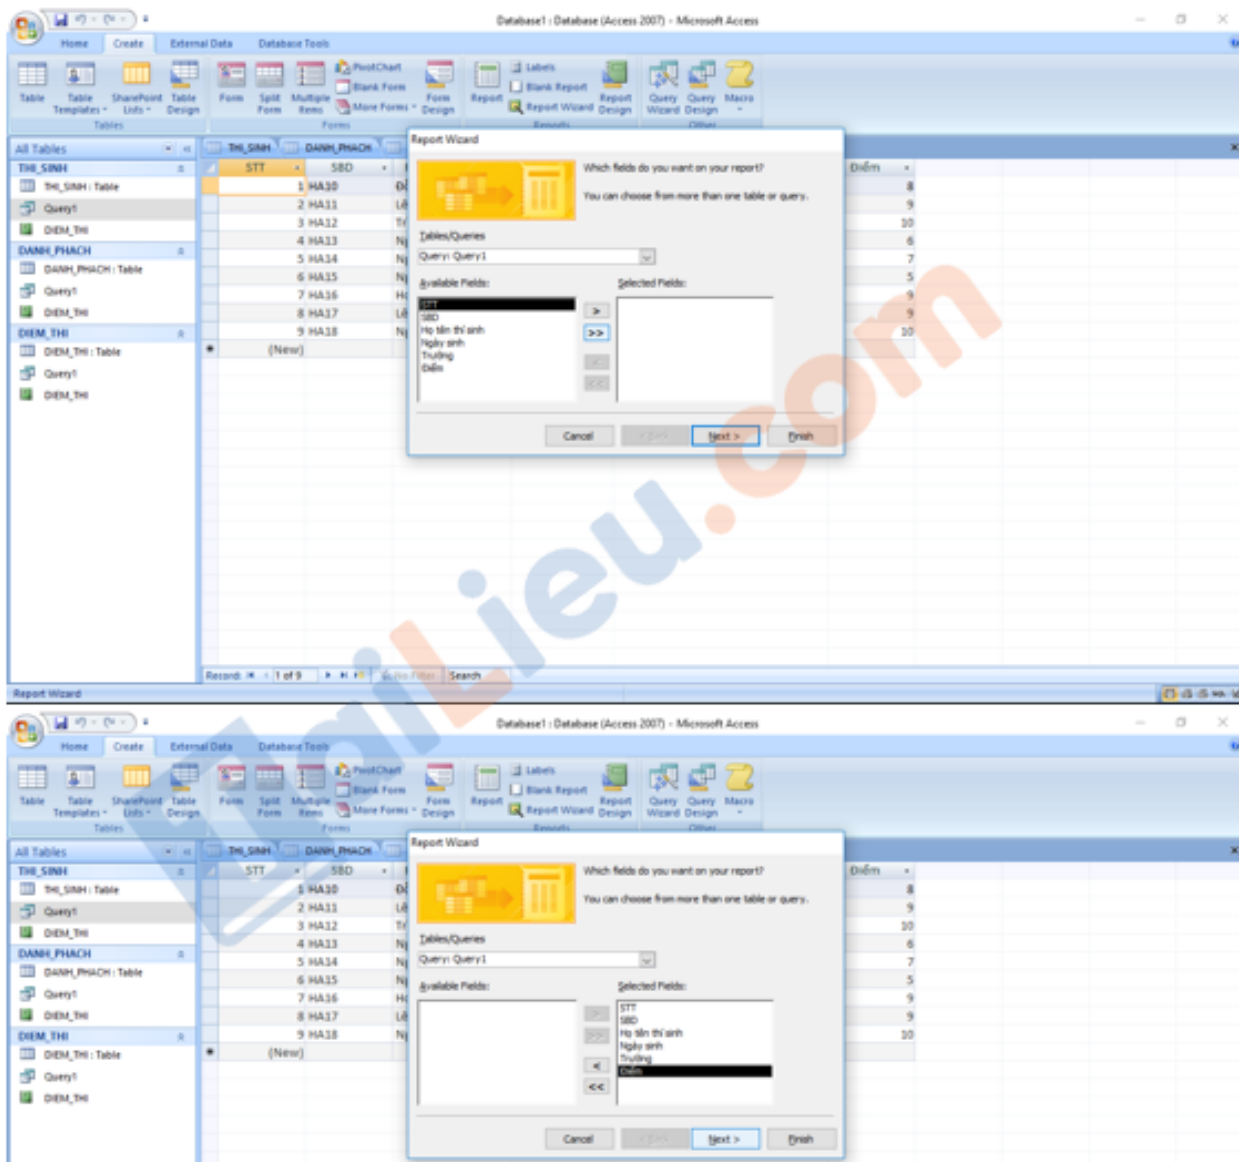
Database1 : Database (Access 2007) - Microsoft Access

Home | Create | External Data | Database Tools

Table | Table Templates | SharePoint Lists | Table Design
Tables

Form | Split Form | Multiple Items | PivotChart | Blank Form | More Forms | Form Design
Forms

Report | Labels | Blank Report | Report Wizard | Report Design
Reports

Query Wizard | Query Design | Macro
Other

All Tables

THI_SINH
THI_SINH : Table
Query1
DIEM_THI
DANH_PHACH
DANH_PHACH : Table
Query1
DIEM_THI
DIEM_THI
DIEM_THI : Table
Query1
DIEM_THI

THI_SINH | DANH_PHACH

| STT | SBD | Điểm |
|---|---|---|
| 1 | HA10 | 8 |
| 2 | HA11 | 9 |
| 3 | HA12 | 10 |
| 4 | HA13 | 6 |
| 5 | HA14 | 7 |
| 6 | HA15 | 5 |
| 7 | HA16 | 9 |
| 8 | HA17 | 9 |
| 9 | HA18 | 10 |
| (New) | | |

Record: 1 of 9 | No Filter | Search

Report Wizard

Which fields do you want on your report?

You can choose from more than one table or query.

Tables/Queries
Query: Query1

Available Fields:
STT
SBD
Họ tên thí sinh
Ngày sinh
Trường
Điểm

Selected Fields:

>
>>
<
<<

Cancel | < Back | Next > | Finish

Report Wizard

Database1 : Database (Access 2007) - Microsoft Access

Home | Create | External Data | Database Tools

Table | Table Templates | SharePoint Lists | Table Design
Tables

Form | Split Form | Multiple Items | PivotChart | Blank Form | More Forms | Form Design
Forms

Report | Labels | Blank Report | Report Wizard | Report Design
Reports

Query Wizard | Query Design | Macro
Other

All Tables

THI_SINH
THI_SINH : Table
Query1
DIEM_THI
DANH_PHACH
DANH_PHACH : Table
Query1
DIEM_THI
DIEM_THI
DIEM_THI : Table
Query1
DIEM_THI

THI_SINH | DANH_PHACH

| STT | SBD | Điểm |
|---|---|---|
| 1 | HA10 | 8 |
| 2 | HA11 | 9 |
| 3 | HA12 | 10 |
| 4 | HA13 | 6 |
| 5 | HA14 | 7 |
| 6 | HA15 | 5 |
| 7 | HA16 | 9 |
| 8 | HA17 | 9 |
| 9 | HA18 | 10 |
| (New) | | |

Report Wizard

Which fields do you want on your report?

You can choose from more than one table or query.

Tables/Queries
Query: Query1

Available Fields:

Selected Fields:
STT
SBD
Họ tên thí sinh
Ngày sinh
Trường
Điểm

>
>>
<
<<

Cancel | < Back | Next > | Finish

VnDoc.com